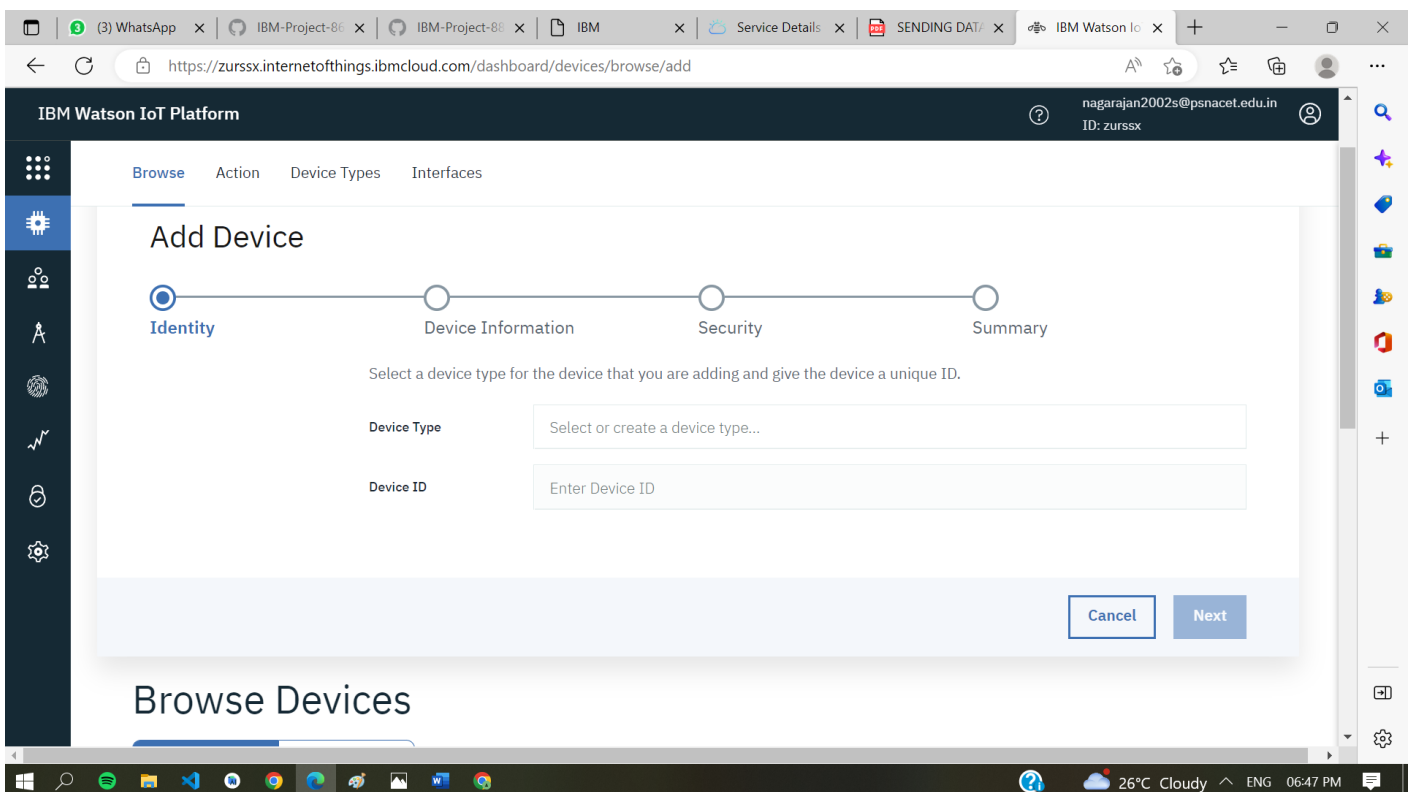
(3) WhatsApp
IBM-Project-86
IBM-Project-88
IBM
Service Details
SENDING DATA
IBM Watson Io

https://zurssx.internetofthings.ibmcloud.com/dashboard/devices/browse/add

IBM Watson IoT Platform

nagarajan2002s@psnacet.edu.in
ID: zurssx

Browse Action Device Types Interfaces

Add Device

Identity Device Information Security Summary

Select a device type for the device that you are adding and give the device a unique ID.

Device Type Select or create a device type...

Device ID Enter Device ID

Cancel Next

Browse Devices

26°C Cloudy ENG 06:47 PM